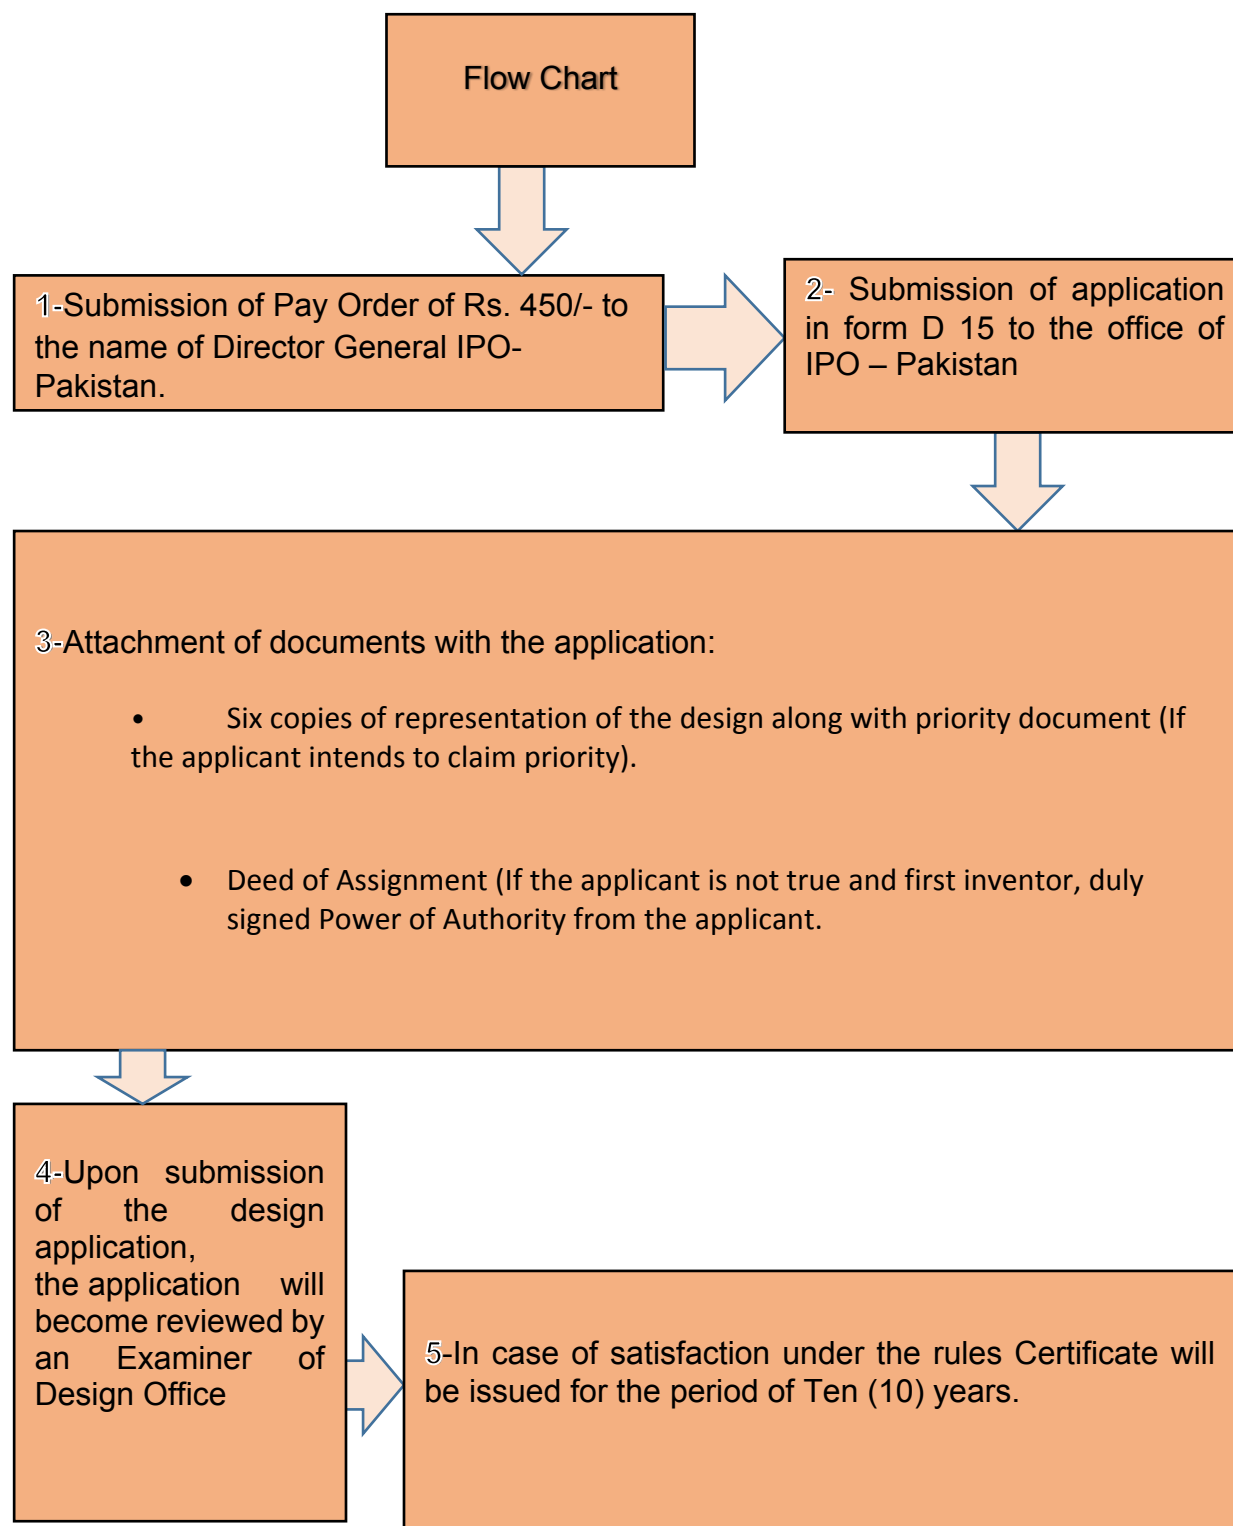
Flow Chart

1-Submission of Pay Order of Rs. 450/- to the name of Director General IPO-Pakistan.

2- Submission of application in form D 15 to the office of IPO – Pakistan

3-Attachment of documents with the application:

• Six copies of representation of the design along with priority document (If the applicant intends to claim priority).

• Deed of Assignment (If the applicant is not true and first inventor, duly signed Power of Authority from the applicant.

4-Upon submission of the design application, the application will become reviewed by an Examiner of Design Office

5-In case of satisfaction under the rules Certificate will be issued for the period of Ten (10) years.